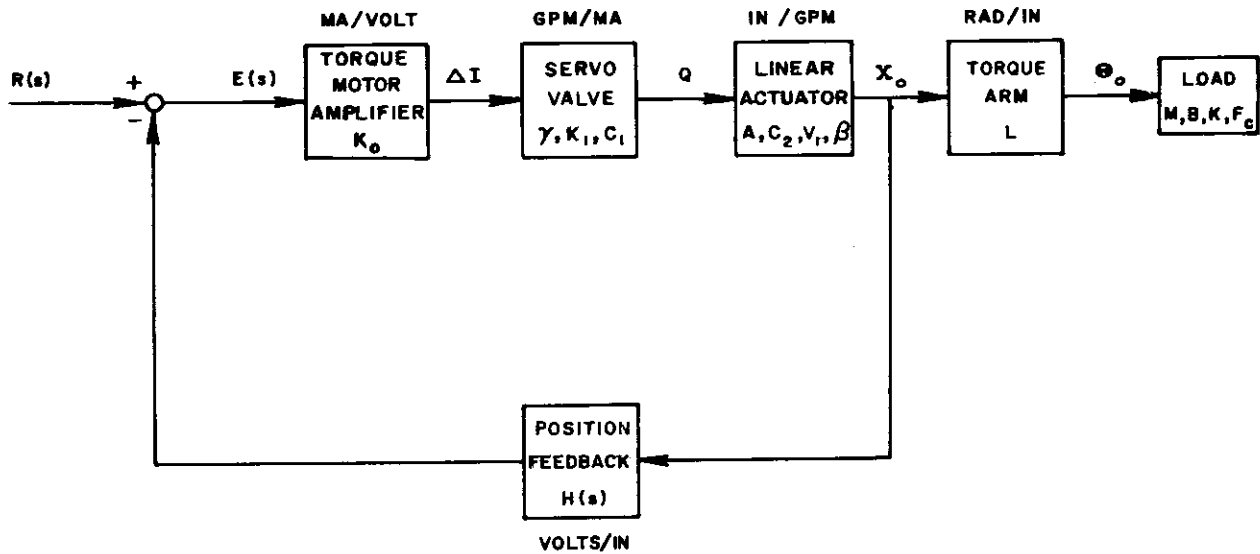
MA/VOLT GPM/MA IN/GPM RAD/IN

R(s) + E(s) TORQUE MOTOR AMPLIFIER $K_o$ $\Delta I$ SERVO VALVE $\gamma, K_1, C_1$ Q LINEAR ACTUATOR $A, C_2, V_1, \beta$ $X_o$ TORQUE ARM L $\Theta_o$ LOAD $M, B, K, F_c$

-

POSITION FEEDBACK H(s)

VOLTS/IN